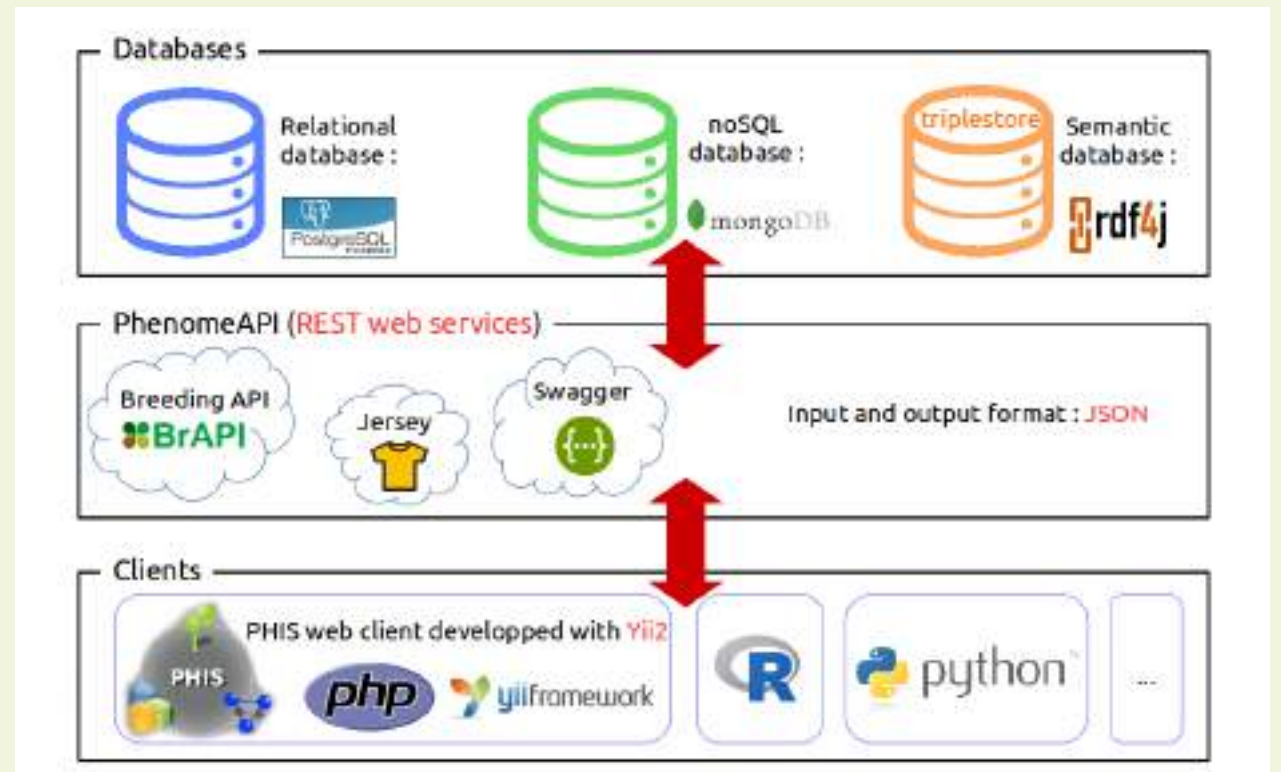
Databases

Relational database :

PostgreSQL

noSQL database :

mongoDB

triplestore

Semantic database :

rdf4j

PhenomeAPI (REST web services)

Breeding API
BrAPI

Jersey

Swagger
{...}

Input and output format : JSON

Clients

PHIS web client developped with Yii2

PHIS

php

yiiframework

R

python

...